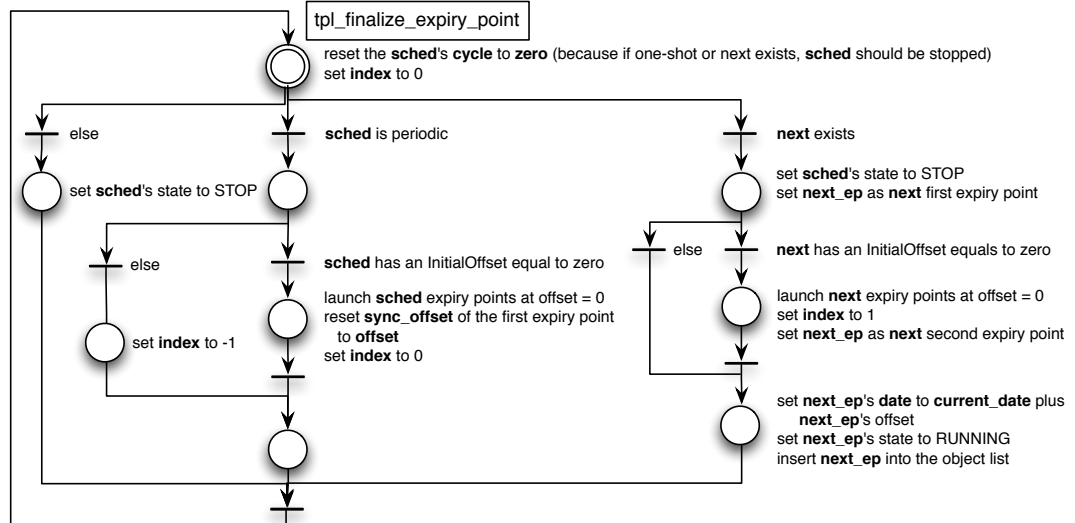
tpl_finalize_expiry_point

reset the sched's cycle to zero (because if one-shot or next exists, sched should be stopped)
set index to 0

else

sched is periodic

next exists

set sched's state to STOP

set sched's state to STOP
set next_ep as next first expiry point

else

sched has an InitialOffset equal to zero

else

next has an InitialOffset equals to zero

launch sched expiry points at offset = 0
reset sync_offset of the first expiry point to offset
set index to 0

set index to -1

launch next expiry points at offset = 0
set index to 1
set next_ep as next second expiry point

set next_ep's date to current_date plus next_ep's offset
set next_ep's state to RUNNING
insert next_ep into the object list